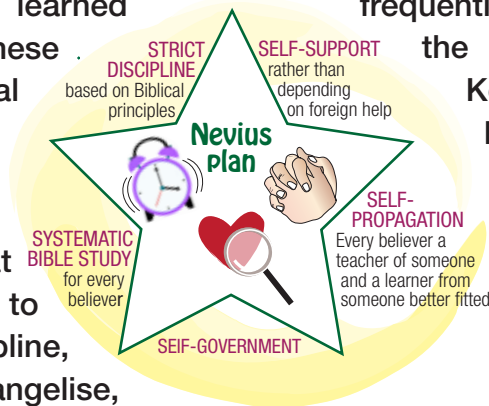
learned frequenti
hese the
al K
l
t
to
pline,
angelise,

STRICT DISCIPLINE based on Biblical principles

SELF-SUPPORT rather than depending on foreign help

Nevius Plan

SELF-PROPAGATION Every believer a teacher of someone and a learner from someone better fitted

SYSTEMATIC BIBLE STUDY for every believer

SEIF-GOVERNMENT